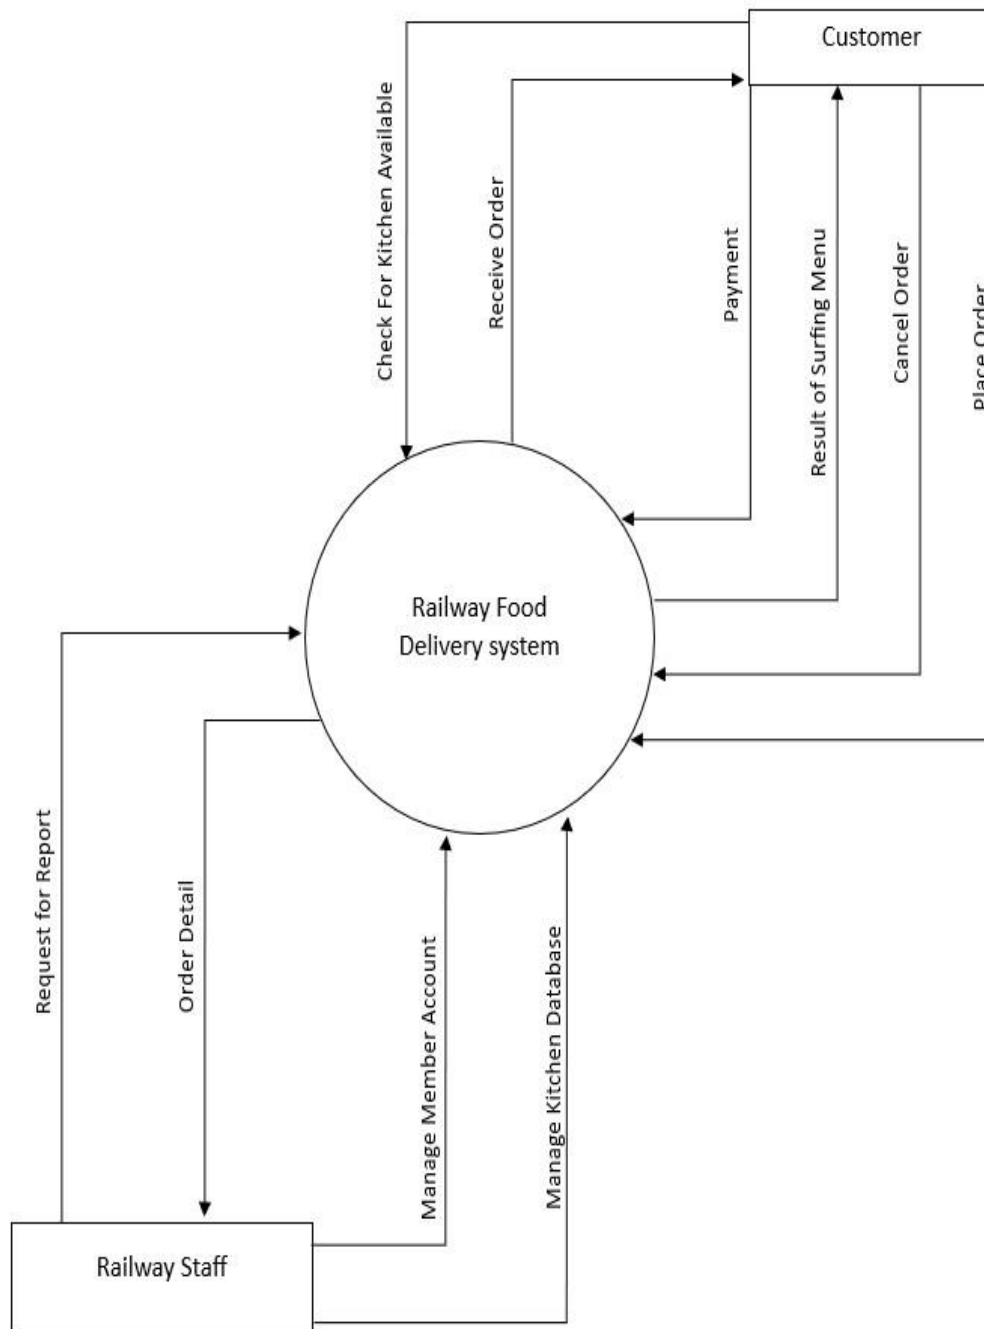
Customer

Check For Kitchen Available

Receive Order

Payment

Result of Surfing Menu

Cancel Order

Place Order

Railway Food Delivery system

Request for Report

Order Detail

Manage Member Account

Manage Kitchen Database

Railway Staff